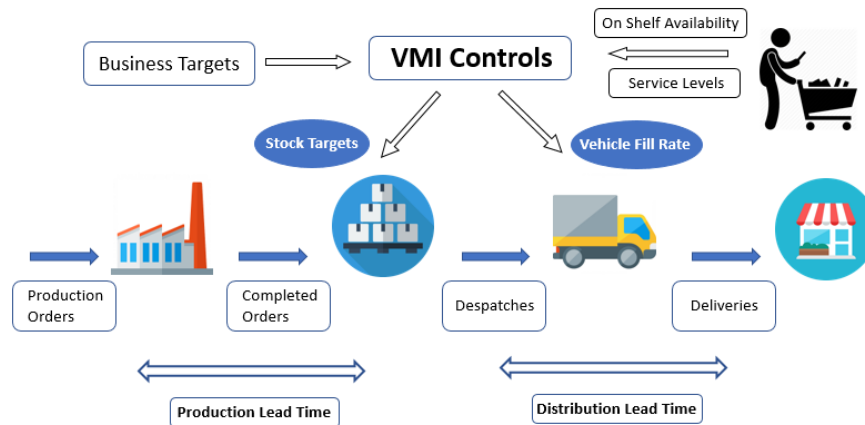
On Shelf Availability

Business Targets

VMI Controls

Service Levels

Stock Targets

Vehicle Fill Rate

Production Orders

Completed Orders

Despatches

Deliveries

Production Lead Time

Distribution Lead Time